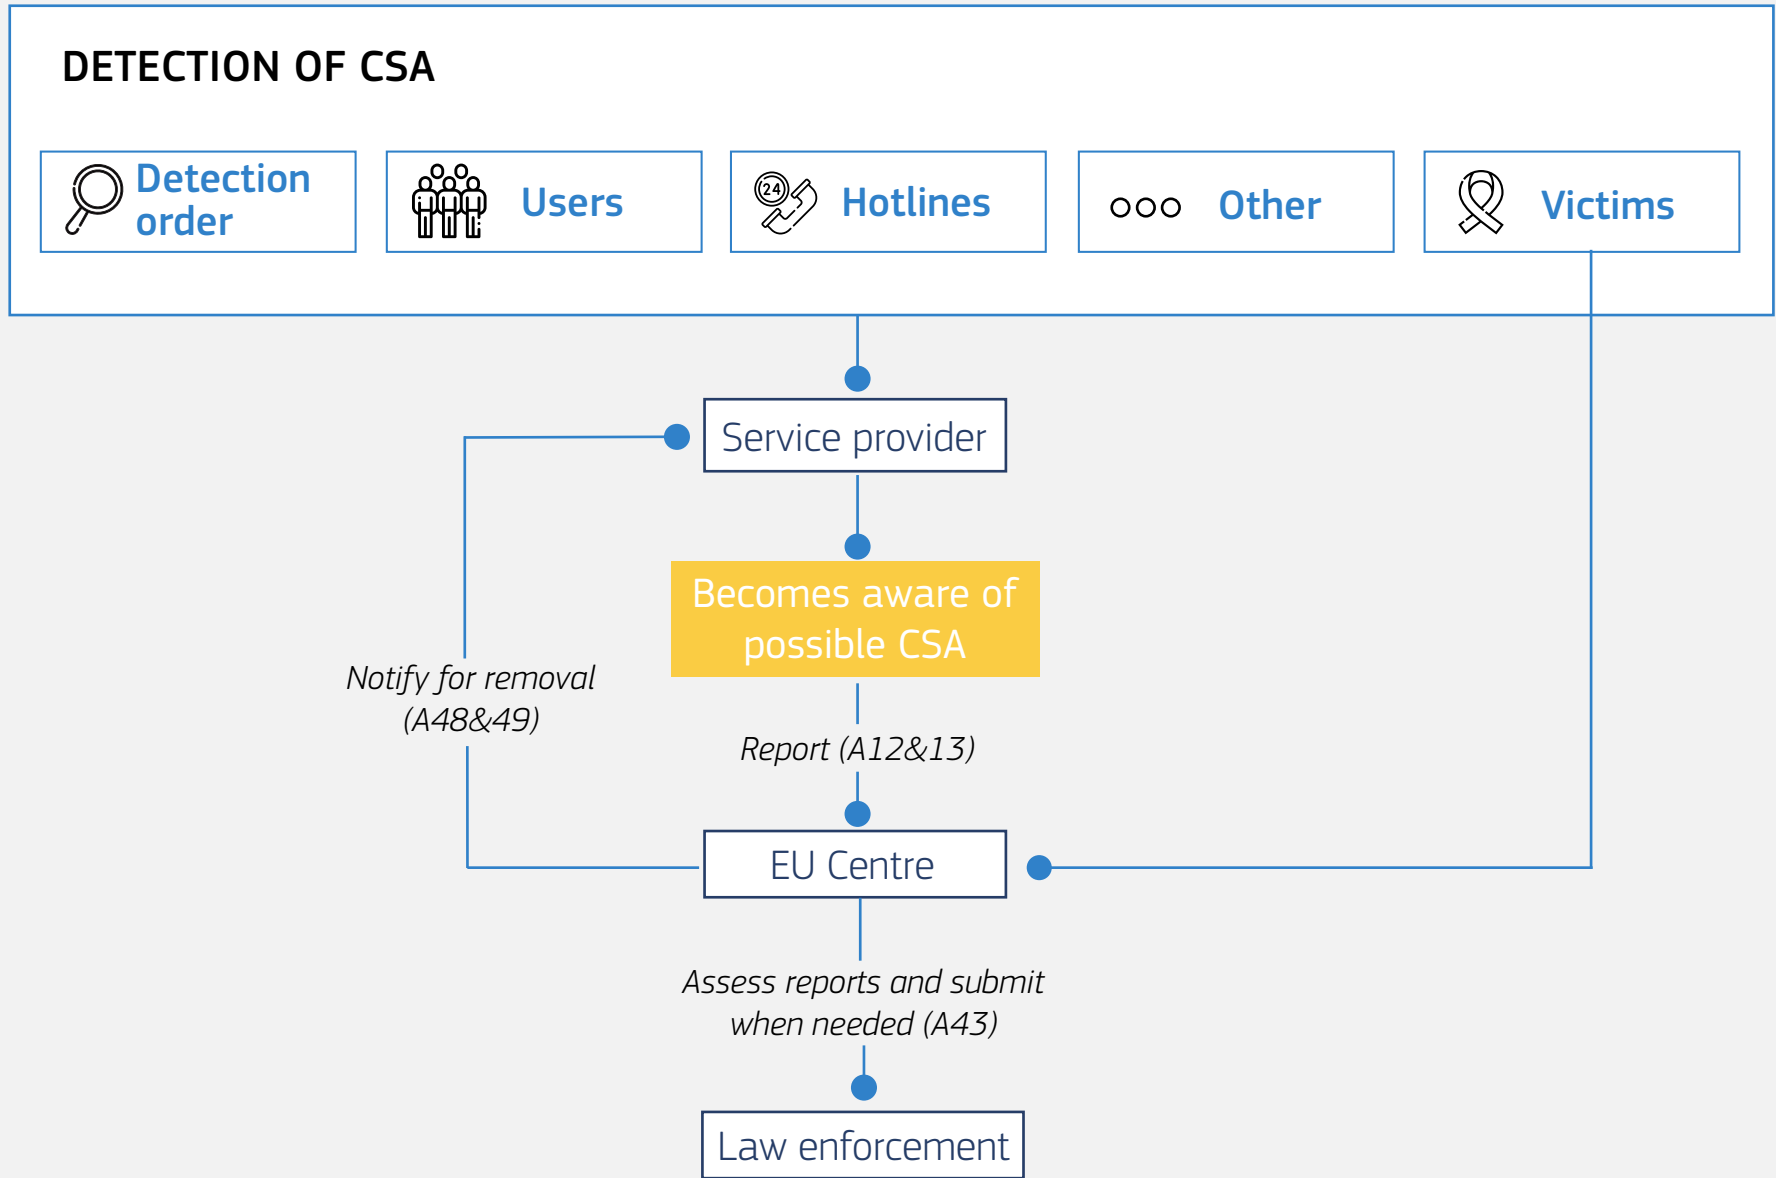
DETECTION OF CSA

Detection order

Users

24

Hotlines

Other

Victims

Service provider

Becomes aware of possible CSA

Notify for removal (A48&49)

Report (A12&13)

EU Centre

Assess reports and submit when needed (A43)

Law enforcement